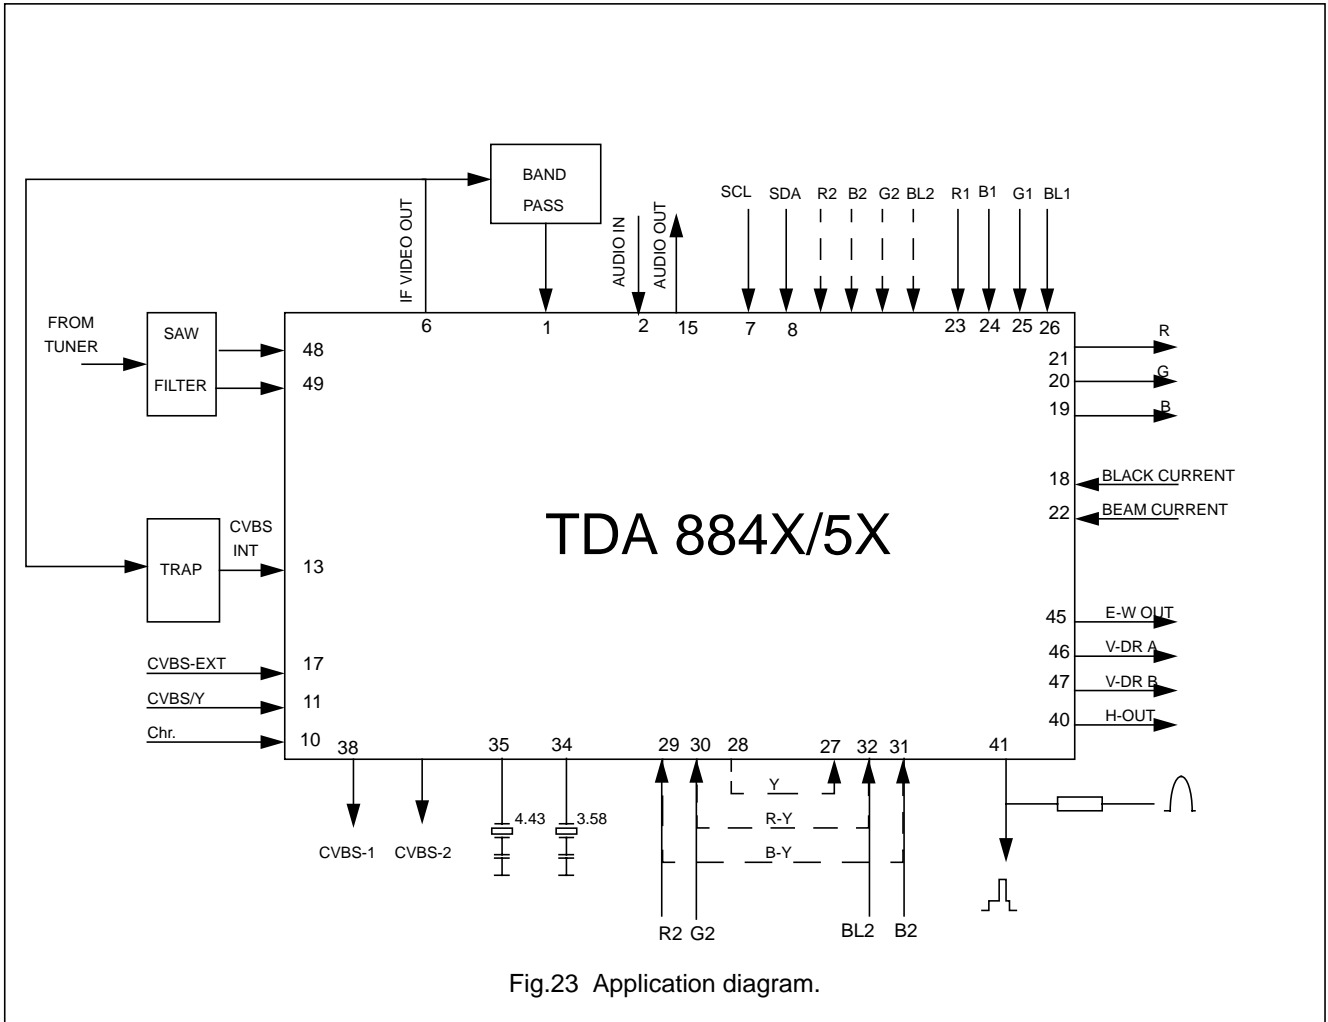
BAND
PASS

IF VIDEO OUT

AUDIO IN
AUDIO OUT

SCL SDA R2 B2 G2 BL2 R1 B1 G1 BL1

FROM
TUNER

SAW
FILTER

6 1 2 15 7 8 23 24 25 26

48
49

R
21 20 G
19 B

18 BLACK CURRENT
22 BEAM CURRENT

TRAP

CVBS
INT

13

TDA 884X/5X

45 E-W OUT
46 V-DR A
47 V-DR B
40 H-OUT

CVBS-EXT 17
CVBS/Y 11
Chr. 10

38 35 34 29 30 28 27 32 31 41

4.43
3.58

Y
R-Y
B-Y

CVBS-1 CVBS-2

R2 G2 BL2 B2

Fig.23 Application diagram.